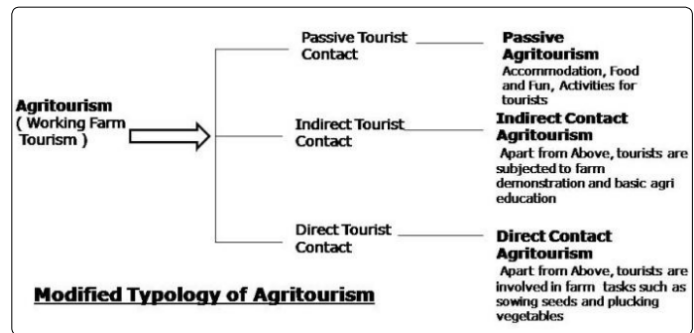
Agritourism ( Working Farm Tourism )

Passive Tourist Contact

Passive Agritourism
Accommodation, Food and Fun, Activities for tourists

Indirect Tourist Contact

Indirect Contact Agritourism
Apart from Above, tourists are subjected to farm demonstration and basic agri education

Direct Tourist Contact

Direct Contact Agritourism
Apart from Above, tourists are involved in farm tasks such as sowing seeds and plucking vegetables

Modified Typology of Agritourism